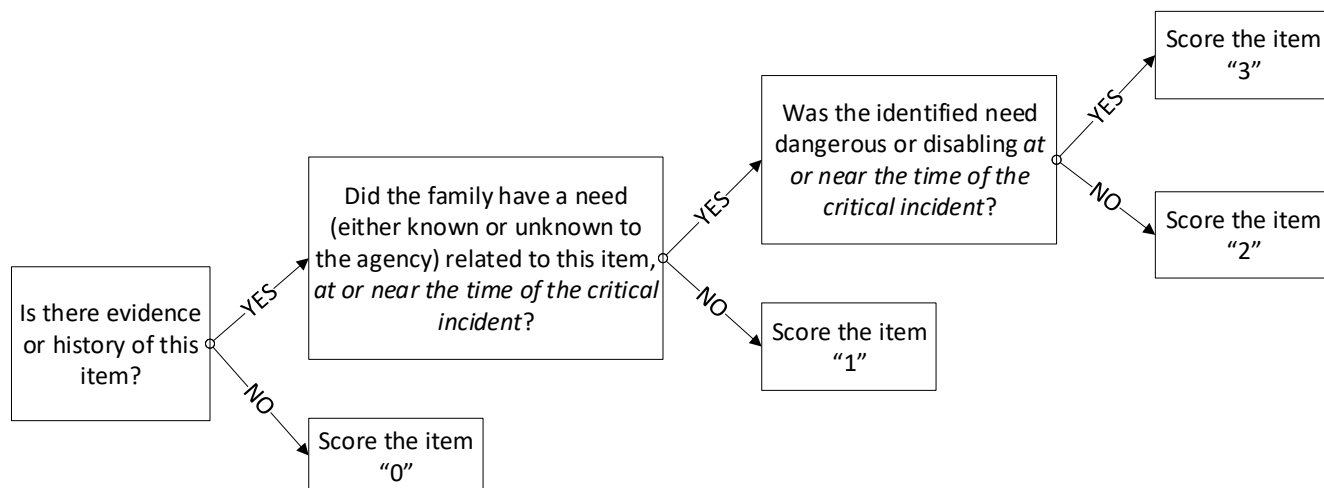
Is there evidence or history of this item?

YES

NO

Score the item "0"

Did the family have a need (either known or unknown to the agency) related to this item, *at or near the time of the critical incident*?

YES

NO

Score the item "1"

Was the identified need dangerous or disabling *at or near the time of the critical incident*?

YES

NO

Score the item "3"

Score the item "2"